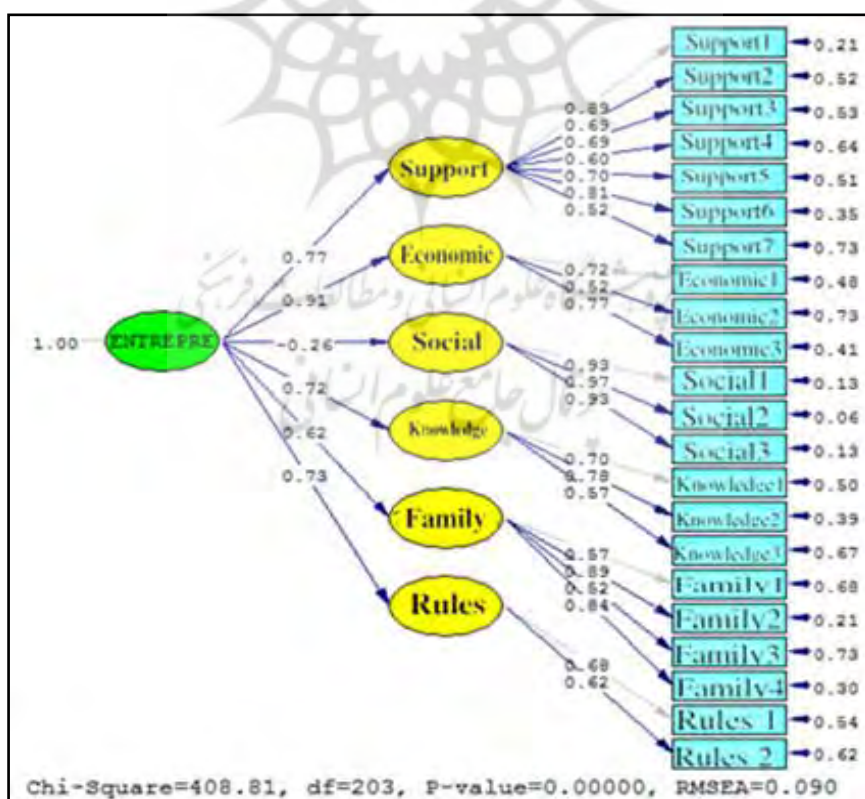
Support1 0.21
Support2 0.52
Support3 0.53
Support4 0.64
Support5 0.51
Support6 0.35
Support7 0.73
Economic1 0.48
Economic2 0.73
Economic3 0.41
Social1 0.13
Social2 0.06
Social3 0.13
Knowledge1 0.50
Knowledge2 0.39
Knowledge3 0.67
Family1 0.68
Family2 0.21
Family3 0.73
Family4 0.30
Rules 1 0.54
Rules 2 0.62

0.89
0.69
0.69
0.60
0.70
0.81
0.52

0.72
0.52
0.77

0.93
0.97
0.93

0.70
0.78
0.57

0.57
0.89
0.52
0.84

0.68
0.62

Support
Economic
Social
Knowledge
Family
Rules

0.77
0.91
-0.26
0.72
0.62
0.73

1.00 ENTREPRE

Chi-Square=408.81, df=203, P-value=0.00000, RMSEA=0.090